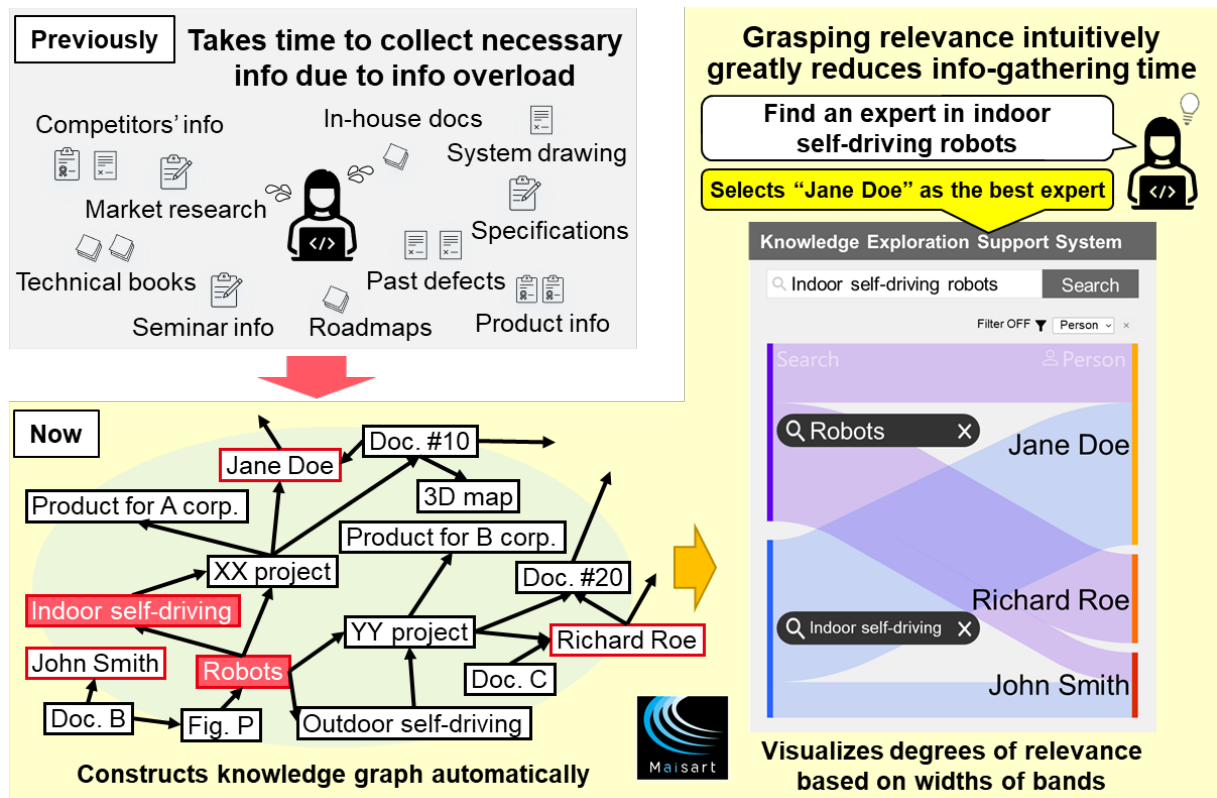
Previously

Takes time to collect necessary info due to info overload

Competitors' info
In-house docs
System drawing
Market research
Specifications
Technical books
Past defects
Seminar info
Roadmaps
Product info

Now

Jane Doe
Doc. #10
3D map
Product for A corp.
Product for B corp.
XX project
Doc. #20
Indoor self-driving
YY project
Richard Roe
John Smith
Robots
Doc. C
Doc. B
Fig. P
Outdoor self-driving

Constructs knowledge graph automatically

Grasping relevance intuitively greatly reduces info-gathering time

Find an expert in indoor self-driving robots

Selects "Jane Doe" as the best expert

Knowledge Exploration Support System

Indoor self-driving robots
Search

Filter OFF
Person
×

Search
Person

Robots
Jane Doe
Richard Roe
Indoor self-driving
John Smith

Maisart

Visualizes degrees of relevance based on widths of bands